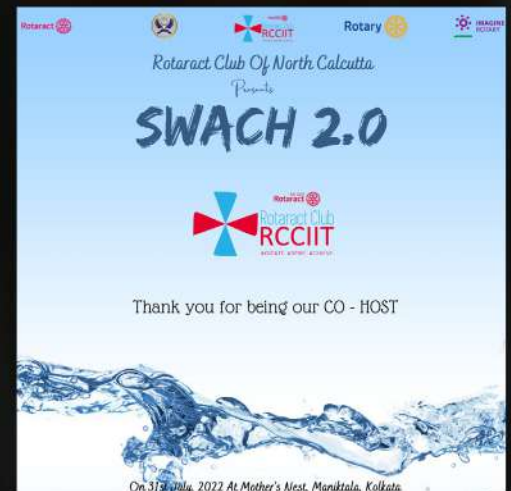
Rotaract

RCCIIT

Rotary

IMAGINE ROTARY

Rotaract Club Of North Calcutta

Presents

SWACH 2.0

Rotaract

Rotaract Club
RCCIIT

Thank you for being our CO - HOST

On 31st July, 2022 At Mother's Nest, Maniktala, Kolkata